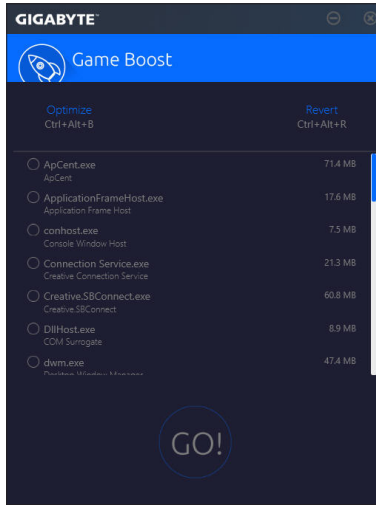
GIGABYTE

Game Boost

Optimize
Ctrl+Alt+B

Revert
Ctrl+Alt+R

ApCent.exe
ApCent
71.4 MB

ApplicationFrameHost.exe
Application Frame Host
17.6 MB

conhost.exe
Console Window Host
7.5 MB

Connection Service.exe
Creative Connection Service
21.3 MB

Creative.SBConnect.exe
Creative.SBConnect
60.8 MB

DllHost.exe
COM Surrogate
8.9 MB

dwm.exe
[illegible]
47.4 MB

GO!